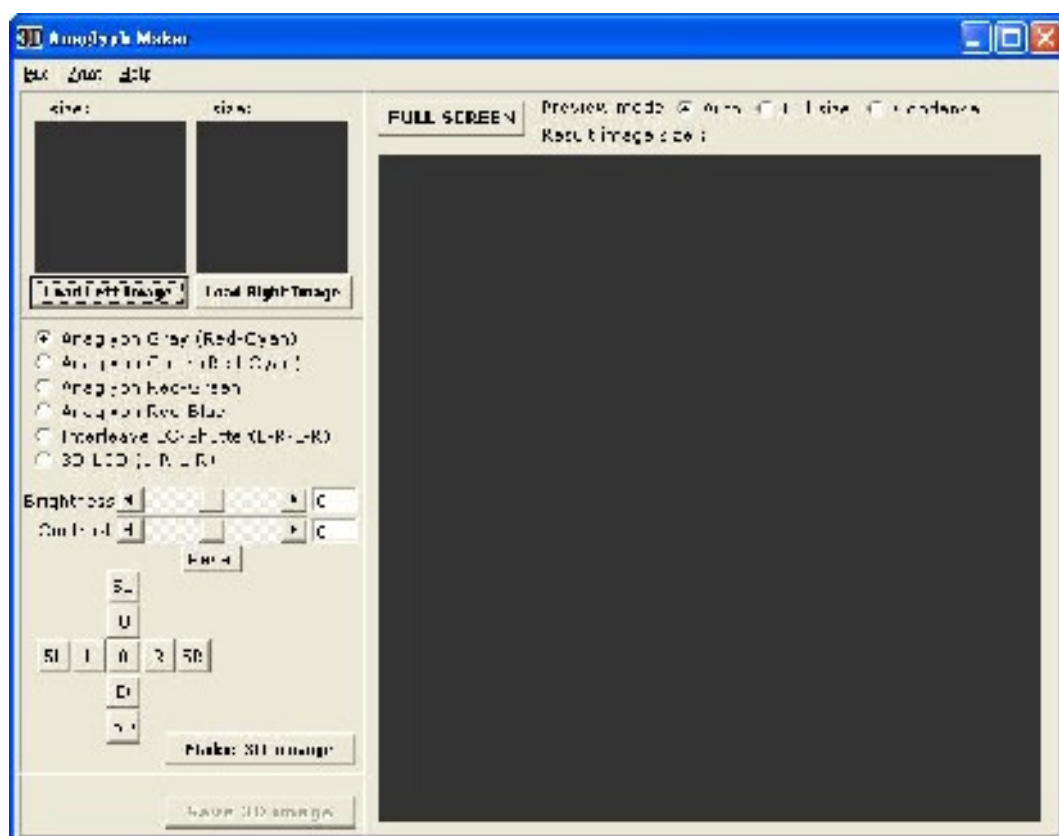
3D Anaglyph Maker

File Zoom Help

size: size:

Load Left Image Load Right Image

Anaglyph Gray (Red-Cyan)
Anaglyph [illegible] (Red-Cyan)
Anaglyph Red-Green
Anaglyph Red-Blue
Interleave LCD-shutter (L-R-L-R)
3D LCD (L-R-L-R)

Brightness 0
Contrast 0
Reset

5U
U
5L L 0 R 5R
D
5D

Make 3D image

Save 3D image

FULL SCREEN

Preview mode Auto Full size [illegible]
Result image size: